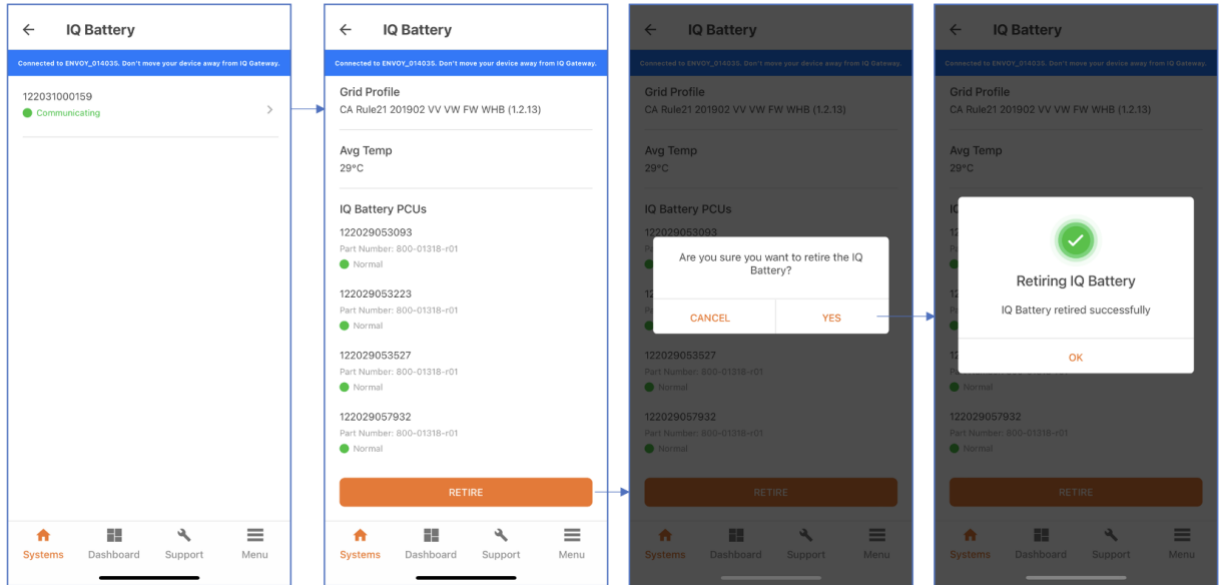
← IQ Battery

Connected to ENVOY_014035. Don't move your device away from IQ Gateway.

122031000159
Communicating

Systems Dashboard Support Menu

← IQ Battery

Connected to ENVOY_014035. Don't move your device away from IQ Gateway.

Grid Profile
CA Rule21 201902 VV VW FW WHB (1.2.13)

Avg Temp
29°C

IQ Battery PCUs

122029053093
Part Number: 800-01318-r01
Normal

122029053223
Part Number: 800-01318-r01
Normal

122029053527
Part Number: 800-01318-r01
Normal

122029057932
Part Number: 800-01318-r01
Normal

RETIRE

Systems Dashboard Support Menu

← IQ Battery

Connected to ENVOY_014035. Don't move your device away from IQ Gateway.

Grid Profile
CA Rule21 201902 VV VW FW WHB (1.2.13)

Avg Temp
29°C

IQ Battery PCUs

122029053093

Are you sure you want to retire the IQ Battery?

CANCEL YES

122029053527
Part Number: 800-01318-r01
Normal

122029057932
Part Number: 800-01318-r01
Normal

RETIRE

Systems Dashboard Support Menu

← IQ Battery

Connected to ENVOY_014035. Don't move your device away from IQ Gateway.

Grid Profile
CA Rule21 201902 VV VW FW WHB (1.2.13)

Avg Temp
29°C

Retiring IQ Battery

IQ Battery retired successfully

OK

Normal

122029057932
Part Number: 800-01318-r01
Normal

RETIRE

Systems Dashboard Support Menu